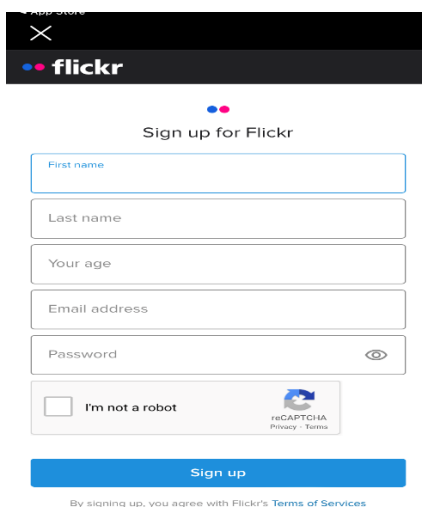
◂ App Store

flickr

Sign up for Flickr

First name

Last name

Your age

Email address

Password

I'm not a robot

reCAPTCHA
Privacy - Terms

Sign up

By signing up, you agree with Flickr's Terms of Services